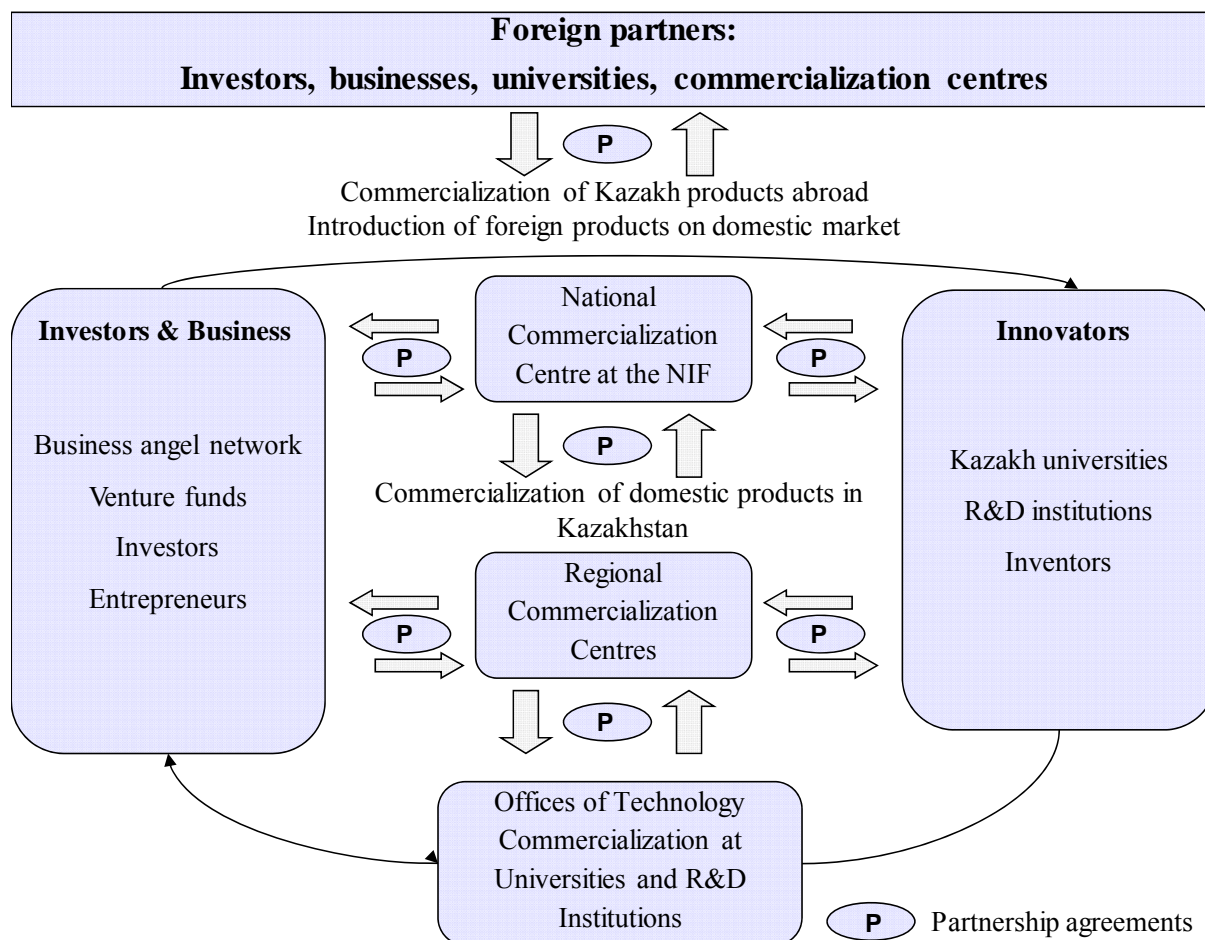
**Foreign partners:**
**Investors, businesses, universities, commercialization centres**

P

Commercialization of Kazakh products abroad
Introduction of foreign products on domestic market

**Investors & Business**

Business angel network
Venture funds
Investors
Entrepreneurs

P

National Commercialization Centre at the NIF

P

P

Commercialization of domestic products in Kazakhstan

**Innovators**

Kazakh universities
R&D institutions
Inventors

P

Regional Commercialization Centres

P

P

Offices of Technology Commercialization at Universities and R&D Institutions

P Partnership agreements